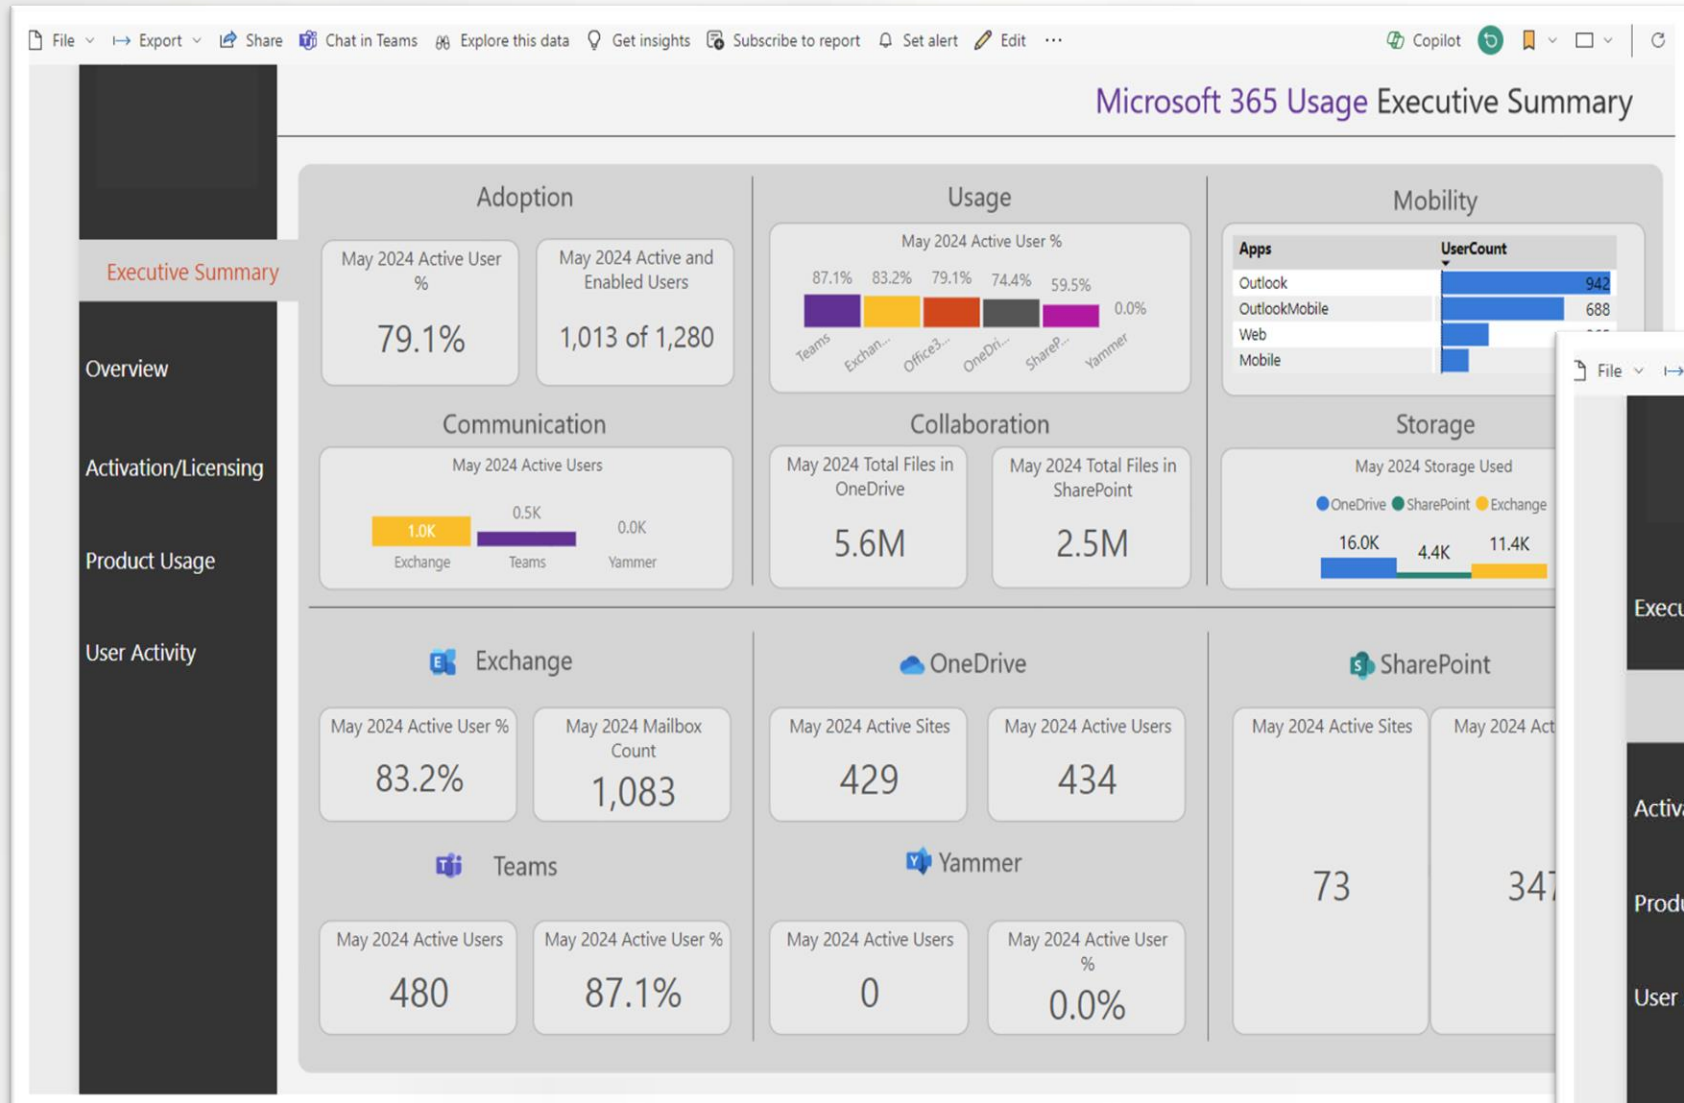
File Export Share Chat in Teams Explore this data Get insights Subscribe to report Set alert Edit ··· Copilot

Microsoft 365 Usage Executive Summary

Executive Summary

Overview

Activation/Licensing

Product Usage

User Activity

Adoption

May 2024 Active User %

79.1%

May 2024 Active and Enabled Users

1,013 of 1,280

Usage

May 2024 Active User %

| 87.1% | 83.2% | 79.1% | 74.4% | 59.5% | 0.0% |
|---|---|---|---|---|---|
| Teams | Exchan... | Office3... | OneDri... | ShareP... | Yammer |

Mobility

| Apps | UserCount |
|---|---|
| Outlook | 942 |
| OutlookMobile | 688 |
| Web | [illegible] |
| Mobile | |

Communication

May 2024 Active Users

| 1.0K | 0.5K | 0.0K |
|---|---|---|
| Exchange | Teams | Yammer |

Collaboration

May 2024 Total Files in OneDrive

5.6M

May 2024 Total Files in SharePoint

2.5M

Storage

May 2024 Storage Used

OneDrive SharePoint Exchange

16.0K 4.4K 11.4K

Exchange

May 2024 Active User %

83.2%

May 2024 Mailbox Count

1,083

Teams

May 2024 Active Users

480

May 2024 Active User %

87.1%

OneDrive

May 2024 Active Sites

429

May 2024 Active Users

434

Yammer

May 2024 Active Users

0

May 2024 Active User %

0.0%

SharePoint

May 2024 Active Sites

73

May 2024 Act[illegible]

347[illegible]

File

Execu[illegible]

Activa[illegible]

Produ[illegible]

User